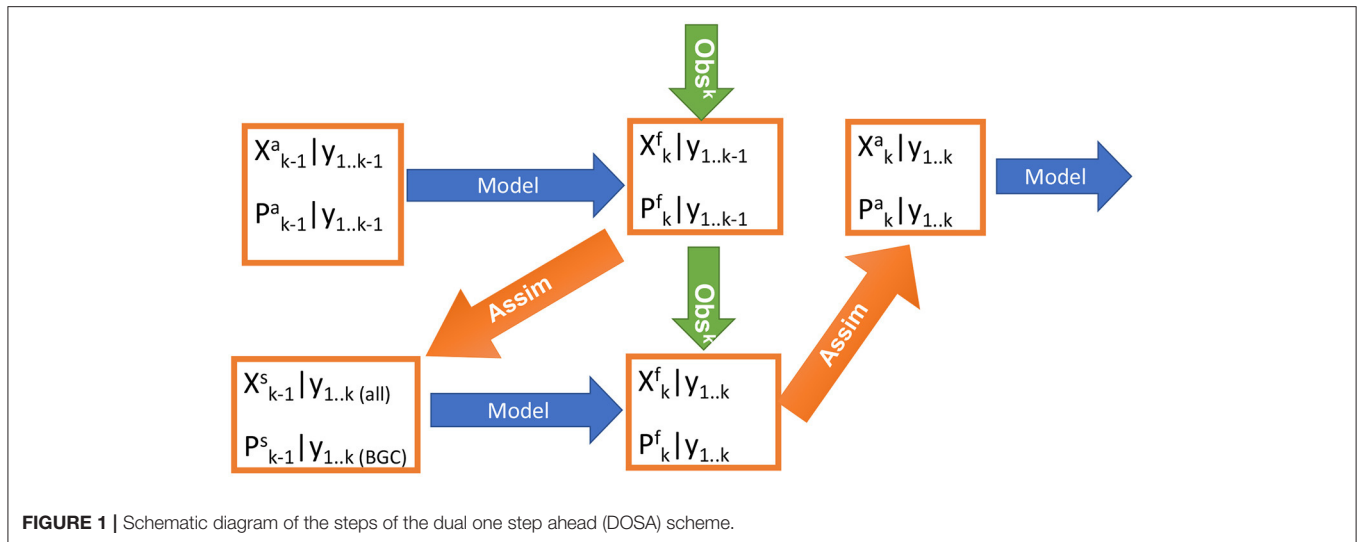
$Obs^k$

$X^a_{k-1}|y_{1..k-1}$

$P^a_{k-1}|y_{1..k-1}$

Model

$X^f_k|y_{1..k-1}$

$P^f_k|y_{1..k-1}$

$X^a_k|y_{1..k}$

$P^a_k|y_{1..k}$

Model

Assim

$Obs^k$

Assim

$X^s_{k-1}|y_{1..k\ (all)}$

$P^s_{k-1}|y_{1..k\ (BGC)}$

Model

$X^f_k|y_{1..k}$

$P^f_k|y_{1..k}$

**FIGURE 1 |** Schematic diagram of the steps of the dual one step ahead (DOSA) scheme.